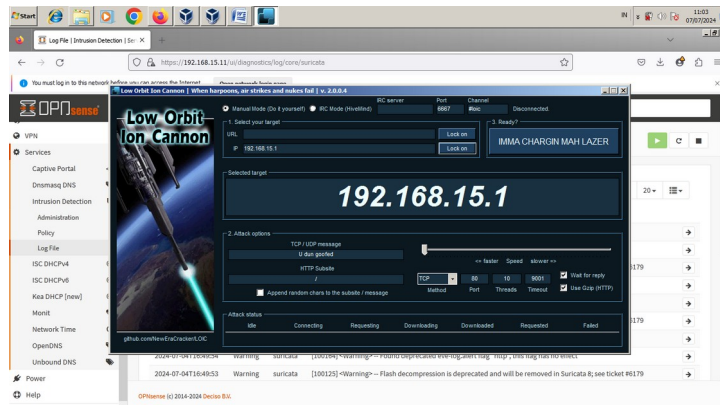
Start

IN 11:03 07/07/2024

Log File | Intrusion Detection | Se ×

https://192.168.15.11/ui/diagnostics/log/core/suricata

You must log in to this network before you can access the Internet. Open network login page

OPNsense

Low Orbit Ion Cannon | When harpoons, air strikes and nukes fail | v. 2.0.0.4

Low Orbit Ion Cannon

github.com/NewEraCracker/LOIC

IRC server Port Channel
Manual Mode (Do it yourself) IRC Mode (HiveMind) 6667 #loic Disconnected.

1. Select your target
URL Lock on
IP 192.168.15.1 Lock on

3. Ready?
IMMA CHARGIN MAH LAZER

Selected target
192.168.15.1

2. Attack options
TCP / UDP message
U dun goofed
HTTP Subsite
/
Append random chars to the subsite / message
<= faster Speed slower =>
TCP 80 10 9001 Wait for reply
Method Port Threads Timeout Use Gzip (HTTP)

Attack status
Idle Connecting Requesting Downloading Downloaded Requested Failed

VPN
Services
Captive Portal
Dnsmasq DNS
Intrusion Detection
Administration
Policy
Log File
ISC DHCPv4
ISC DHCPv6
Kea DHCP [new]
Monit
Network Time
OpenDNS
Unbound DNS
Power
Help

20 ▾

6179

6179

2024-07-04T16:49:54 Warning suricata [100194] <Warning> -- Found deprecated eve-log.alert flag "http", this flag has no effect

2024-07-04T16:49:53 Warning suricata [100125] <Warning> -- Flash decompression is deprecated and will be removed in Suricata 8; see ticket #6179

OPNsense (c) 2014-2024 Deciso B.V.